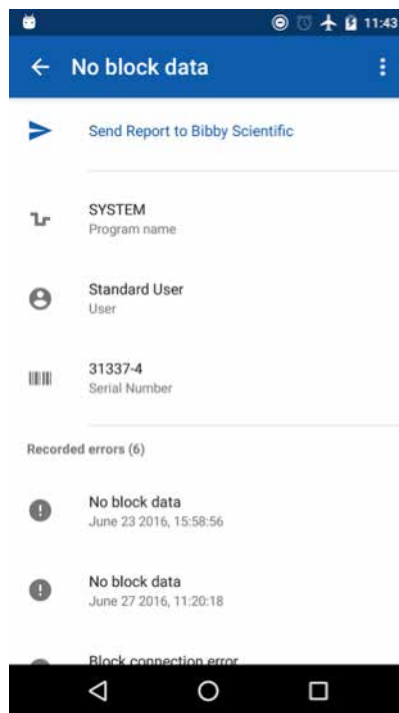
11:43

No block data

Send Report to Bibby Scientific

SYSTEM
Program name

Standard User
User

31337-4
Serial Number

Recorded errors (6)

No block data
June 23 2016, 15:58:56

No block data
June 27 2016, 11:20:18

Block connection error